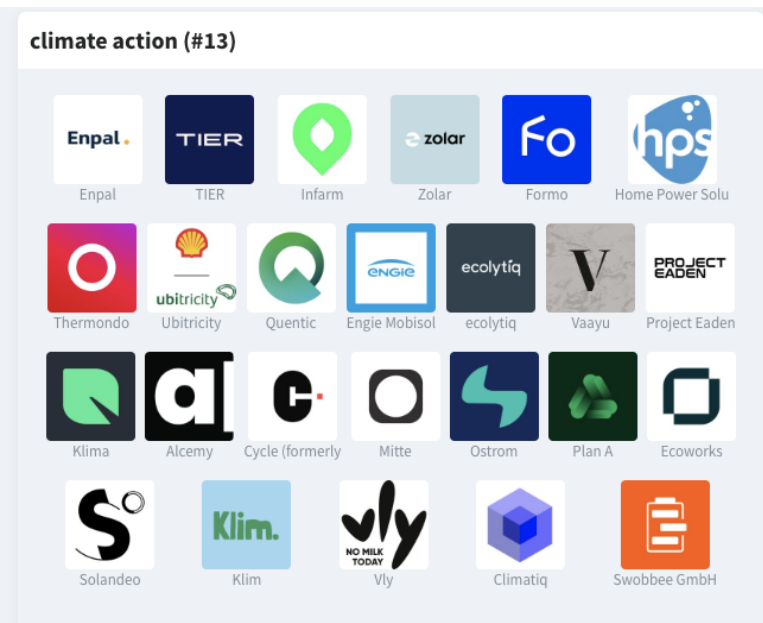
climate action (#13)

Enpal.
Enpal

TIER
TIER

Infarm

zolar
Zolar

Fo
Formo

hps
Home Power Solu

Thermondo

ubitricity
Ubitricity

Quentic

ENGIE
Engie Mobisol

ecolytiq
ecolytiq

V
Vaayu

PROJECT EADEN
Project Eaden

Klima

a
Alcemy

C
Cycle (formerly

Mitte

Ostrom

Plan A

Ecoworks

S
Solandeo

Klim.
Klim

vly
NO MILK TODAY
Vly

Climatiq

Swobbee GmbH